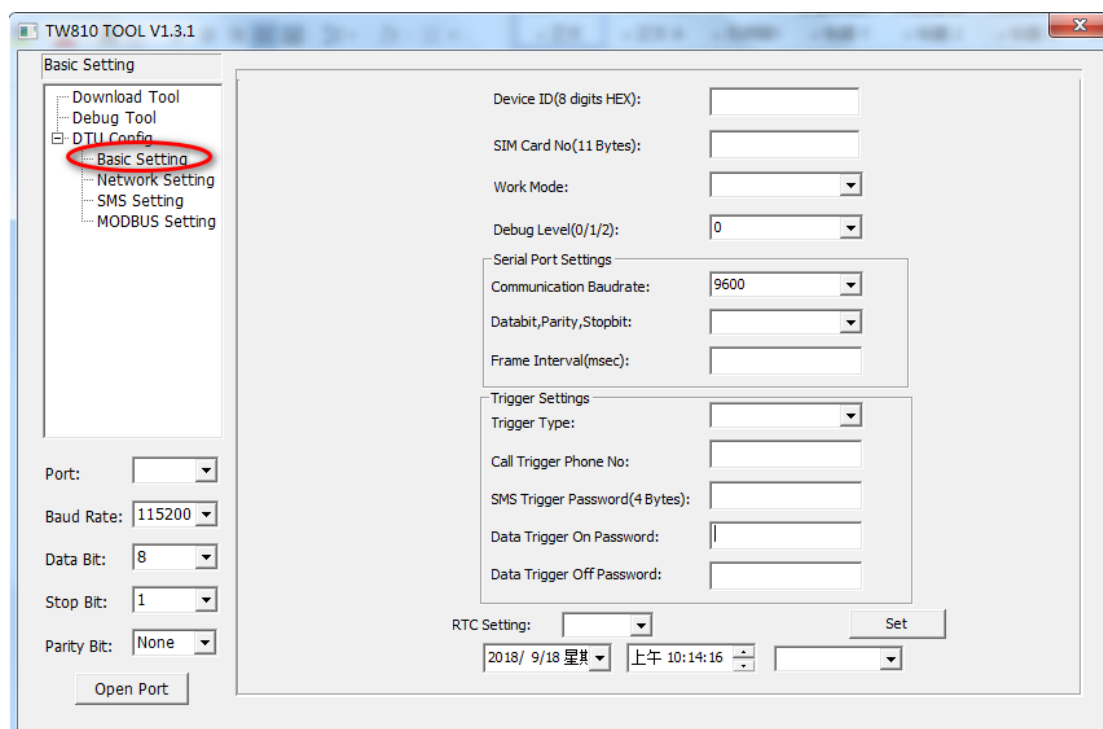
TW810 TOOL V1.3.1

Basic Setting

Download Tool
Debug Tool
DTU Config
Basic Setting
Network Setting
SMS Setting
MODBUS Setting

Port:
Baud Rate: 115200
Data Bit: 8
Stop Bit: 1
Parity Bit: None
Open Port

Device ID(8 digits HEX):
SIM Card No(11 Bytes):
Work Mode:
Debug Level(0/1/2): 0

Serial Port Settings
Communication Baudrate: 9600
Databit,Parity,Stopbit:
Frame Interval(msec):

Trigger Settings
Trigger Type:
Call Trigger Phone No:
SMS Trigger Password(4 Bytes):
Data Trigger On Password:
Data Trigger Off Password:

RTC Setting:
Set
2018/ 9/18 星期
上午 10:14:16